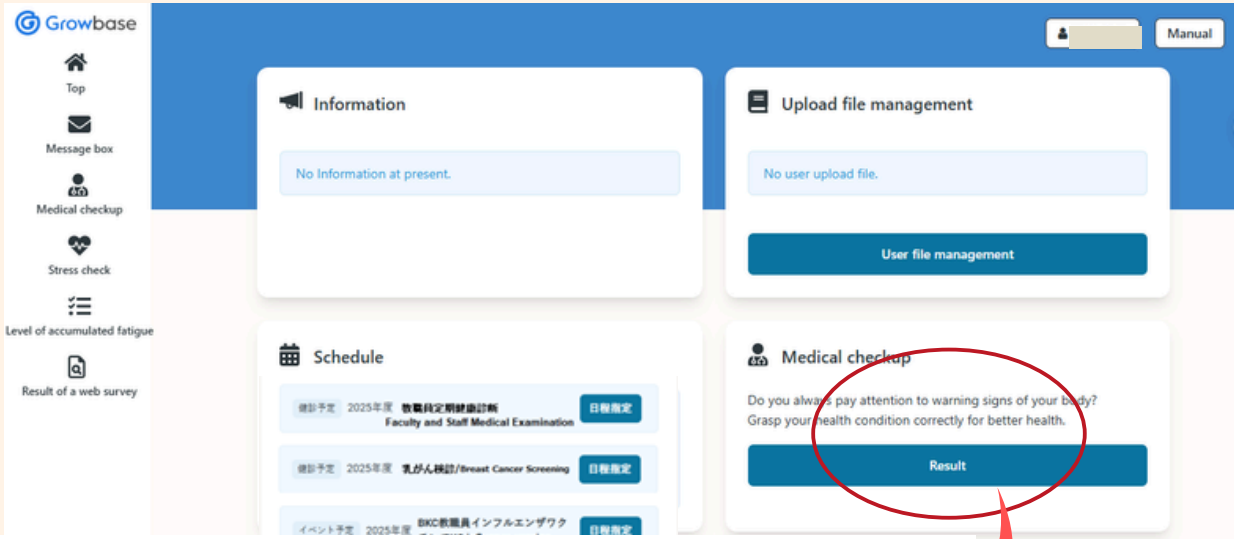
Growbase

Top

Message box

Medical checkup

Stress check

Level of accumulated fatigue

Result of a web survey

Manual

Information

No Information at present.

Upload file management

No user upload file.

User file management

Schedule

健診予定 2025年度 教職員定期健康診断 Faculty and Staff Medical Examination 日程指定

健診予定 2025年度 乳がん検診/Breast Cancer Screening 日程指定

イベント予定 2025年度 BKC教職員インフルエンザワク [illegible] 日程指定

Medical checkup

Do you always pay attention to warning signs of your body? Grasp your health condition correctly for better health.

Result